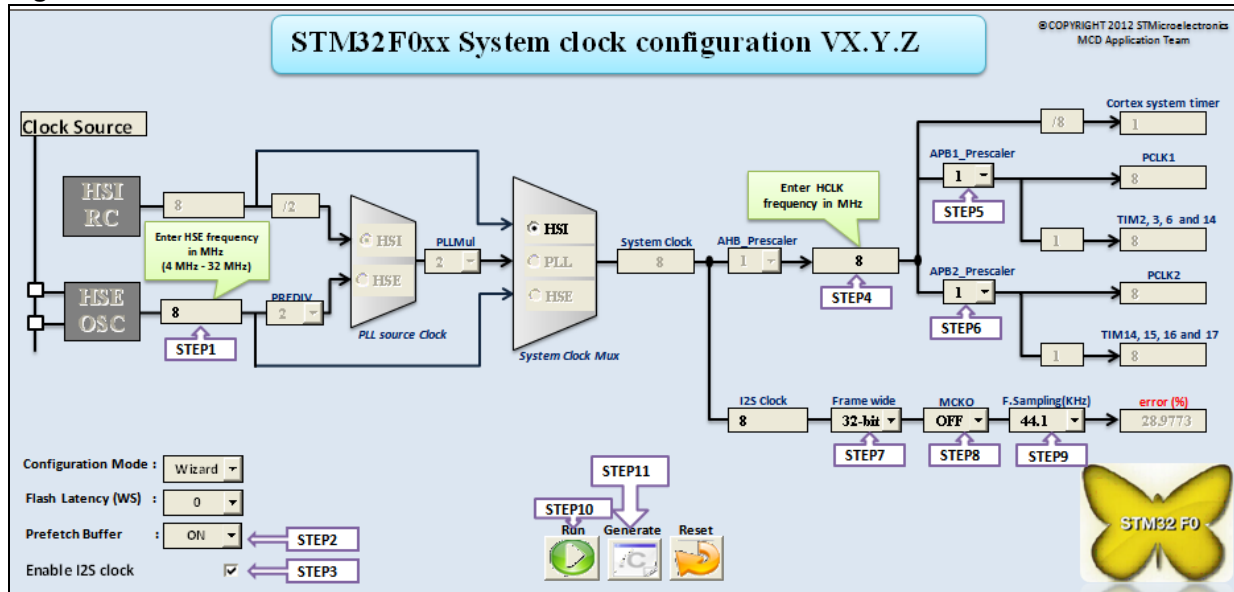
STM32F0xx System clock configuration VX.Y.Z

©COPYRIGHT 2012 STMicroelectronics
MCD Application Team

Clock Source

HSI RC

8

/2

Enter HSE frequency in MHz (4 MHz - 32 MHz)

HSE OSC

8

STEP1

PREDIV

2

HSI

HSE

PLL source Clock

PLLMul

2

HSI

PLL

HSE

System Clock Mux

System Clock

8

AHB_Prescaler

1

Enter HCLK frequency in MHz

8

STEP4

/8

1

Cortex system timer

APB1_Prescaler

1

STEP5

PCLK1

8

1

8

TIM2, 3, 6 and 14

APB2_Prescaler

1

STEP6

PCLK2

8

1

8

TIM14, 15, 16 and 17

I2S Clock

8

Frame wide

32-bit

STEP7

MCKO

OFF

STEP8

F.Sampling(KHz)

44.1

STEP9

error (%)

28.9773

Configuration Mode : Wizard

Flash Latency (WS) : 0

Prefetch Buffer : ON

STEP2

Enable I2S clock ☑

STEP3

STEP11

STEP10

Run

Generate

Reset

STM32 F0